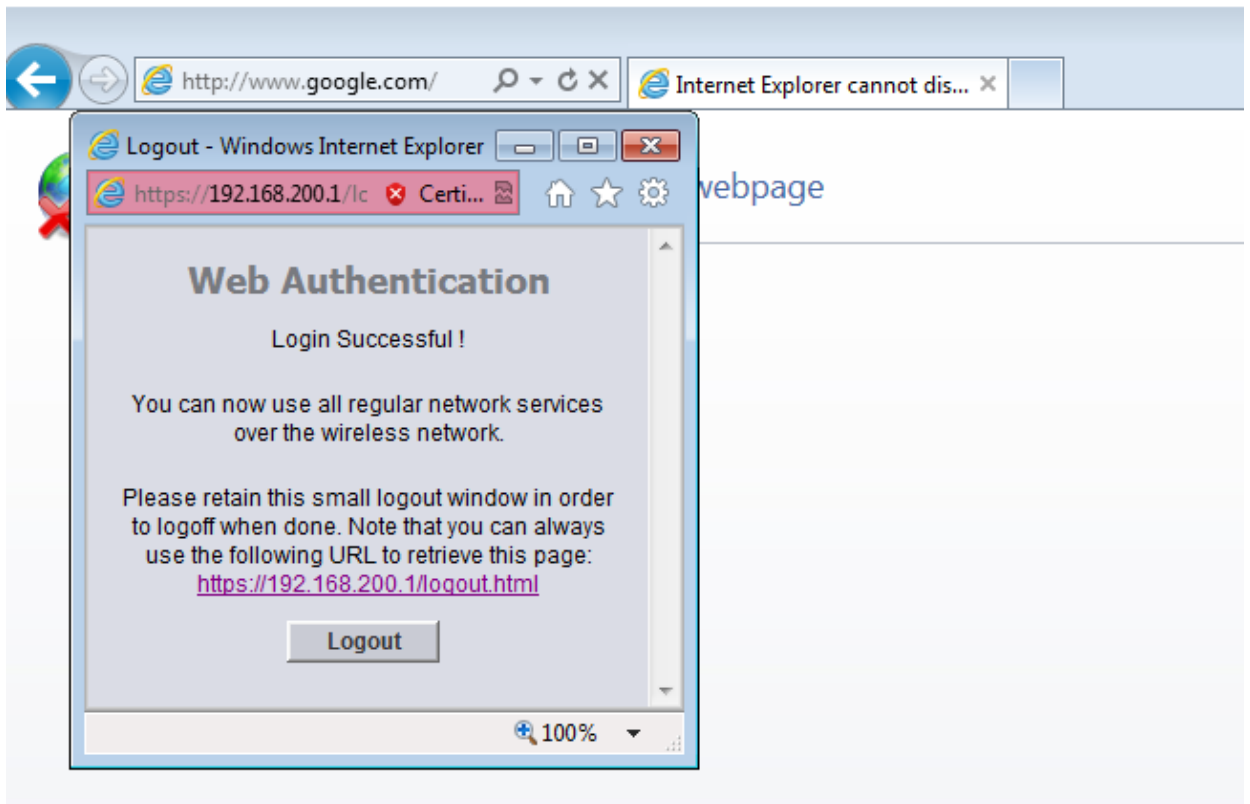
http://www.google.com/

Internet Explorer cannot dis...

Logout - Windows Internet Explorer

https://192.168.200.1/lc

Certi...

webpage

Web Authentication

Login Successful !

You can now use all regular network services over the wireless network.

Please retain this small logout window in order to logoff when done. Note that you can always use the following URL to retrieve this page: https://192.168.200.1/logout.html

Logout

100%